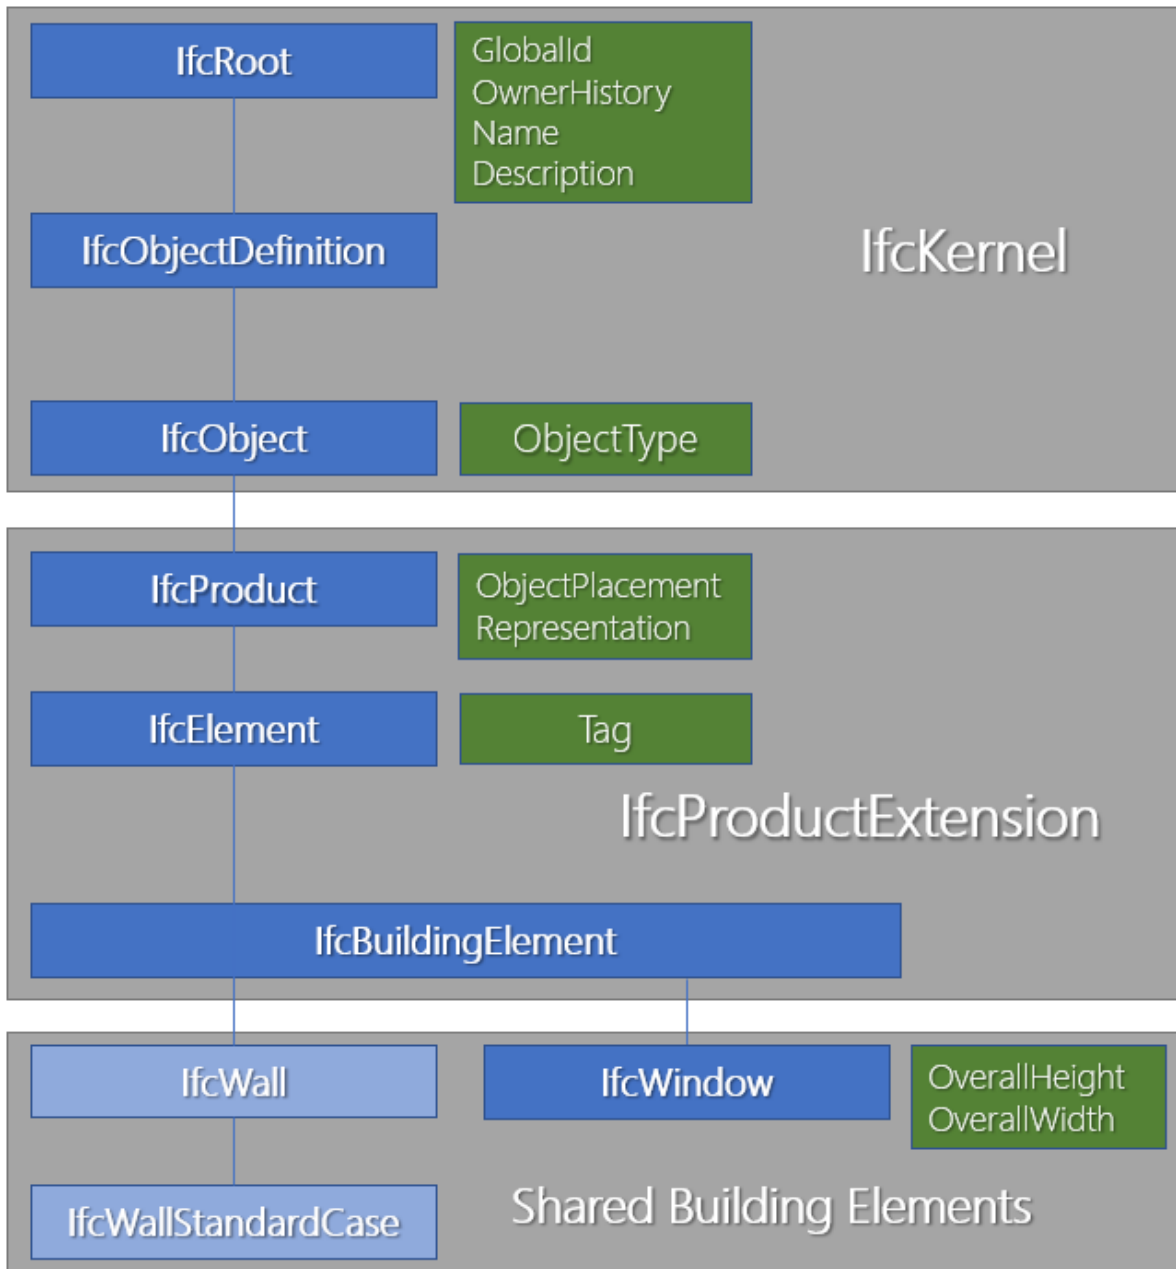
IfcRoot

GlobalId
OwnerHistory
Name
Description

IfcObjectDefinition

IfcKernel

IfcObject

ObjectType

IfcProduct

ObjectPlacement
Representation

IfcElement

Tag

IfcProductExtension

IfcBuildingElement

IfcWall

IfcWindow

OverallHeight
OverallWidth

IfcWallStandardCase

Shared Building Elements